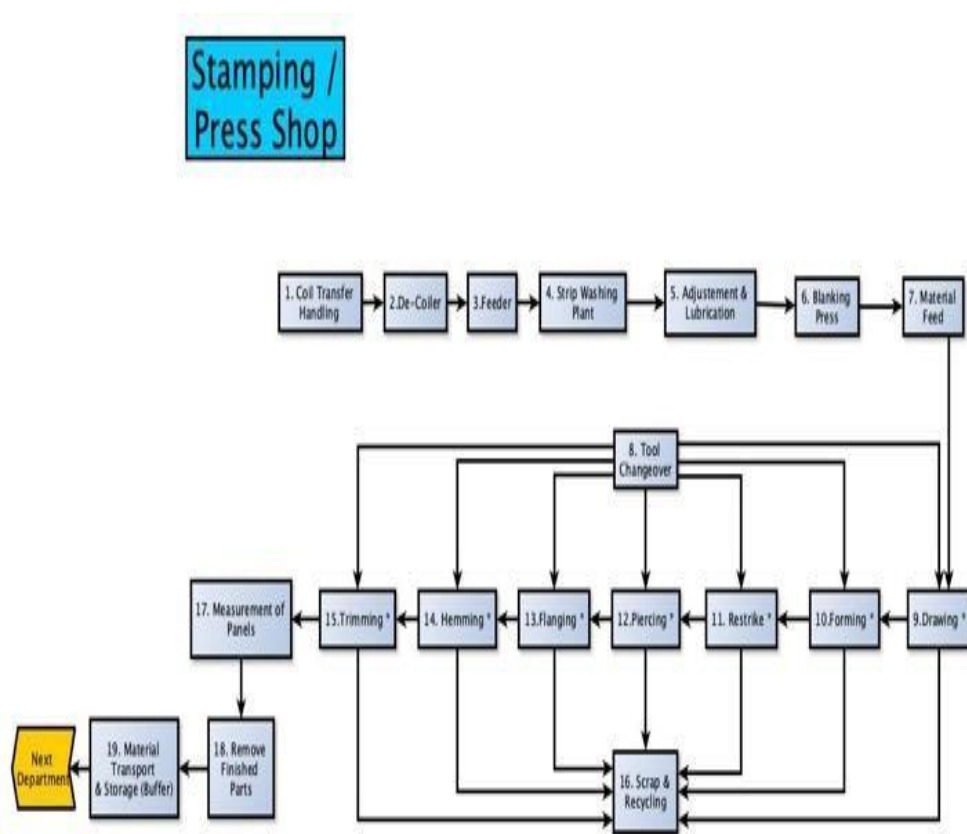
Stamping / Press Shop

1. Coil Transfer Handling

2.De-Coiler

3.Feeder

4. Strip Washing Plant

5. Adjustement & Lubrication

6. Blanking Press

7. Material Feed

8. Tool Changeover

9.Drawing *

10.Forming *

11. Restrike *

12.Piercing *

13.Flanging *

14. Hemming *

15.Trimming *

16. Scrap & Recycling

17. Measurement of Panels

18. Remove Finished Parts

19. Material Transport & Storage (Buffer)

Next Department